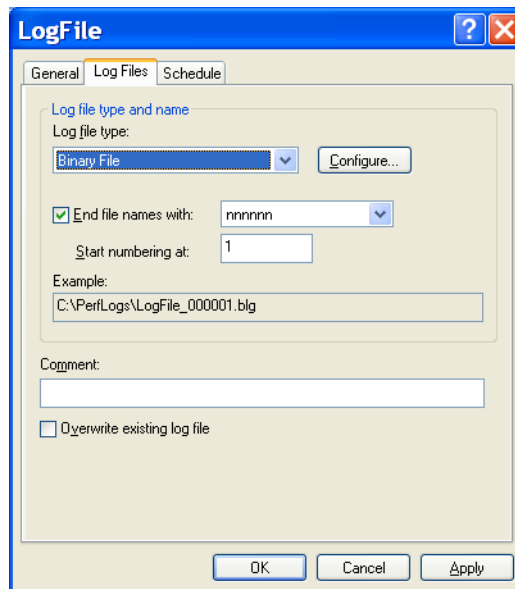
LogFile

General | Log Files | Schedule

Log file type and name

Log file type:

Binary File

Configure...

End file names with: nnnnnn

Start numbering at: 1

Example:

C:\PerfLogs\LogFile_000001.blg

Comment:

Overwrite existing log file

OK | Cancel | Apply